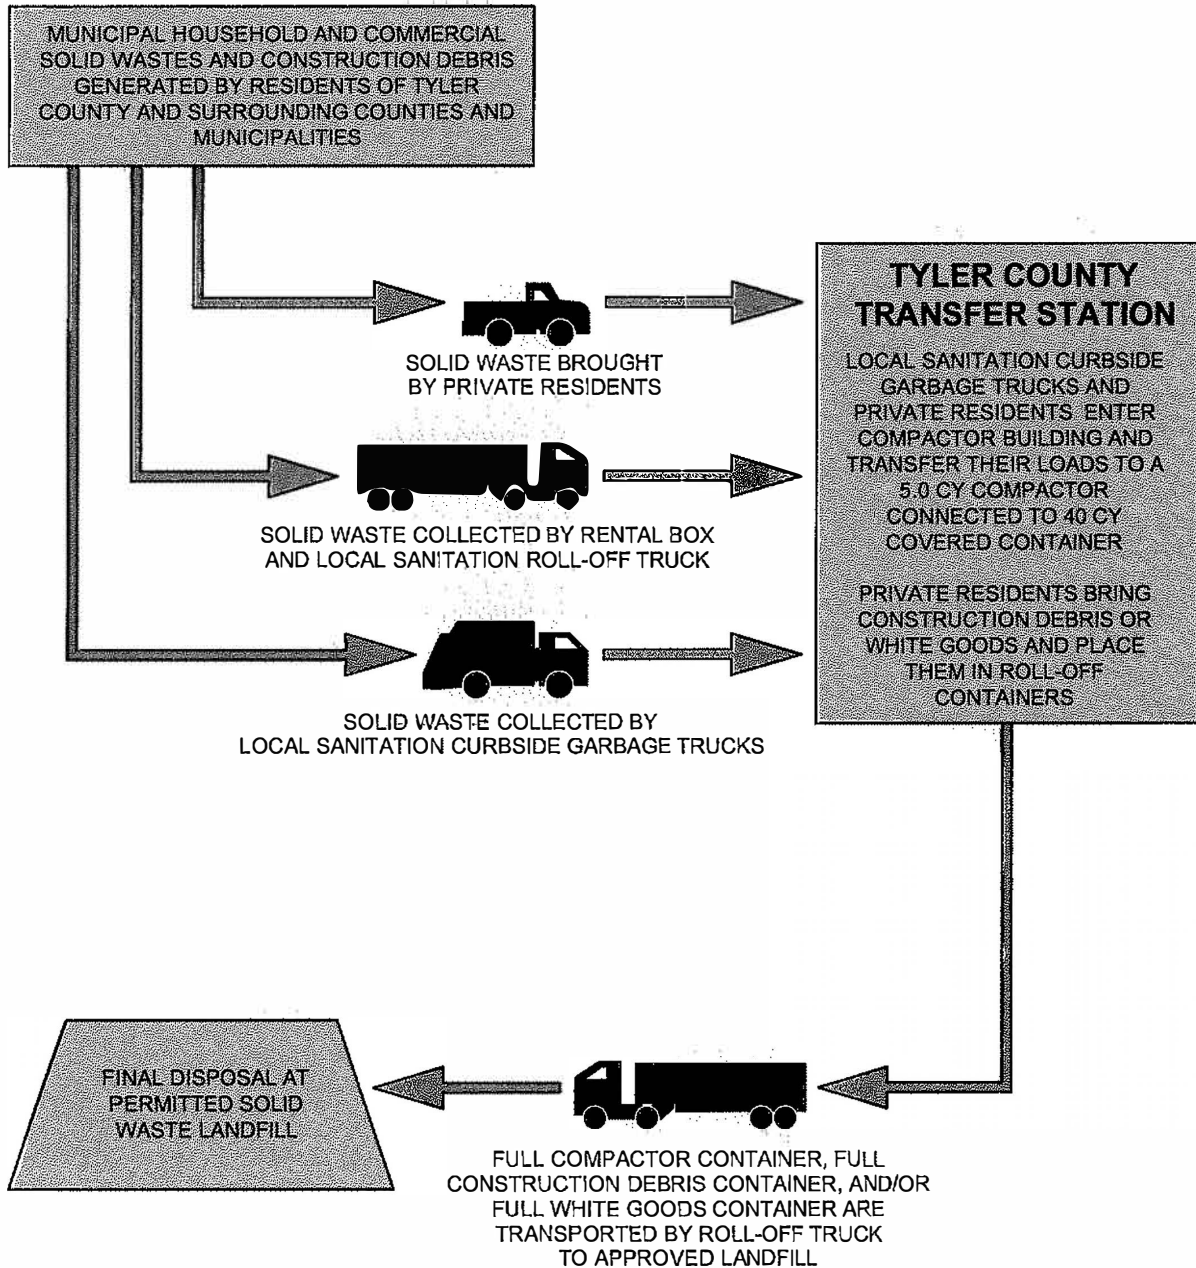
MUNICIPAL HOUSEHOLD AND COMMERCIAL SOLID WASTES AND CONSTRUCTION DEBRIS GENERATED BY RESIDENTS OF TYLER COUNTY AND SURROUNDING COUNTIES AND MUNICIPALITIES

SOLID WASTE BROUGHT BY PRIVATE RESIDENTS

SOLID WASTE COLLECTED BY RENTAL BOX AND LOCAL SANITATION ROLL-OFF TRUCK

SOLID WASTE COLLECTED BY LOCAL SANITATION CURBSIDE GARBAGE TRUCKS

TYLER COUNTY TRANSFER STATION

LOCAL SANITATION CURBSIDE GARBAGE TRUCKS AND PRIVATE RESIDENTS ENTER COMPACTOR BUILDING AND TRANSFER THEIR LOADS TO A 5.0 CY COMPACTOR CONNECTED TO 40 CY COVERED CONTAINER

PRIVATE RESIDENTS BRING CONSTRUCTION DEBRIS OR WHITE GOODS AND PLACE THEM IN ROLL-OFF CONTAINERS

FINAL DISPOSAL AT PERMITTED SOLID WASTE LANDFILL

FULL COMPACTOR CONTAINER, FULL CONSTRUCTION DEBRIS CONTAINER, AND/OR FULL WHITE GOODS CONTAINER ARE TRANSPORTED BY ROLL-OFF TRUCK TO APPROVED LANDFILL